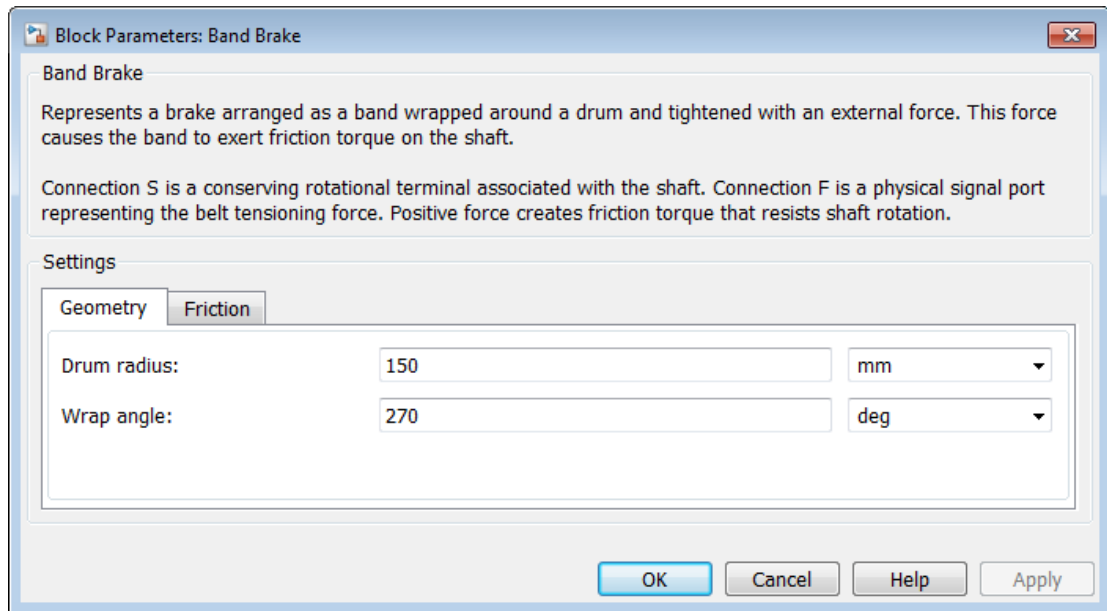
Block Parameters: Band Brake

Band Brake

Represents a brake arranged as a band wrapped around a drum and tightened with an external force. This force causes the band to exert friction torque on the shaft.

Connection S is a conserving rotational terminal associated with the shaft. Connection F is a physical signal port representing the belt tensioning force. Positive force creates friction torque that resists shaft rotation.

Settings

Geometry | Friction

Drum radius: 150 mm

Wrap angle: 270 deg

OK | Cancel | Help | Apply